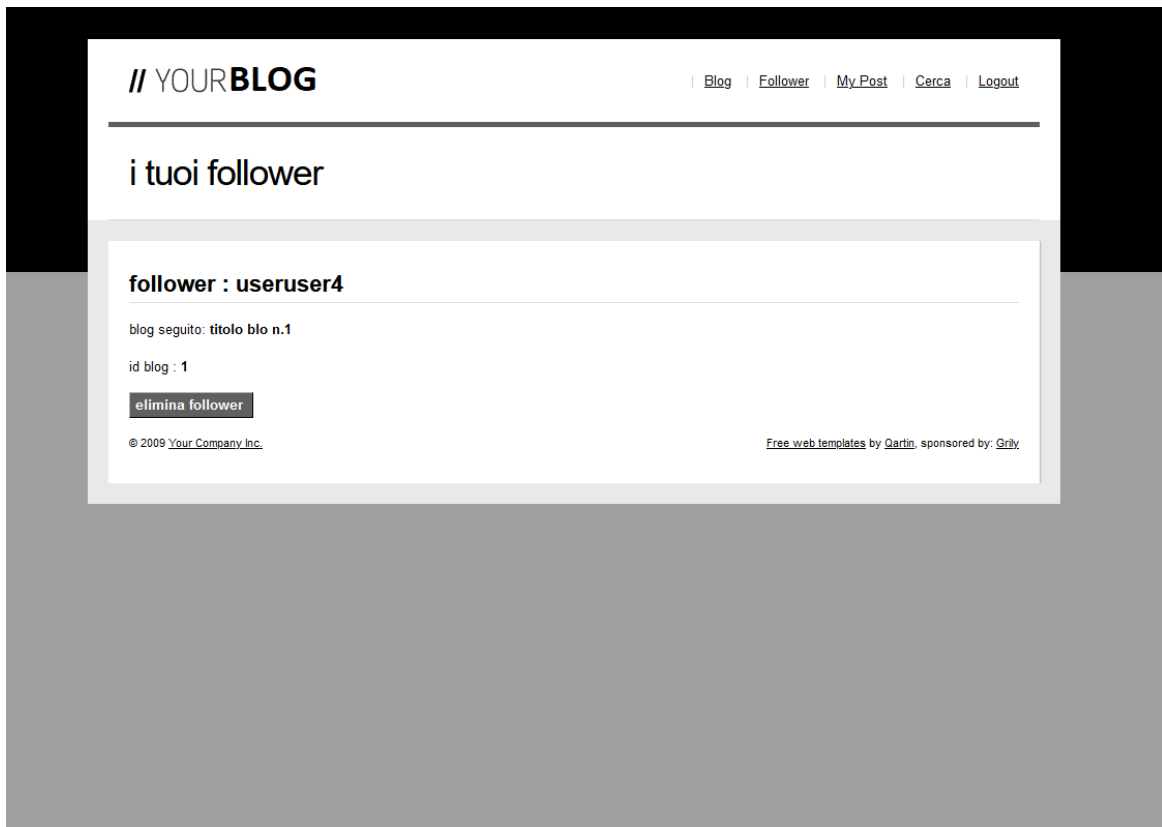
// YOURBLOG

| Blog | Follower | My Post | Cerca | Logout

i tuoi follower

follower : useruser4

blog seguito: titolo blo n.1

id blog : 1

elimina follower

© 2009 Your Company Inc.

Free web templates by Qartin, sponsored by: Grily